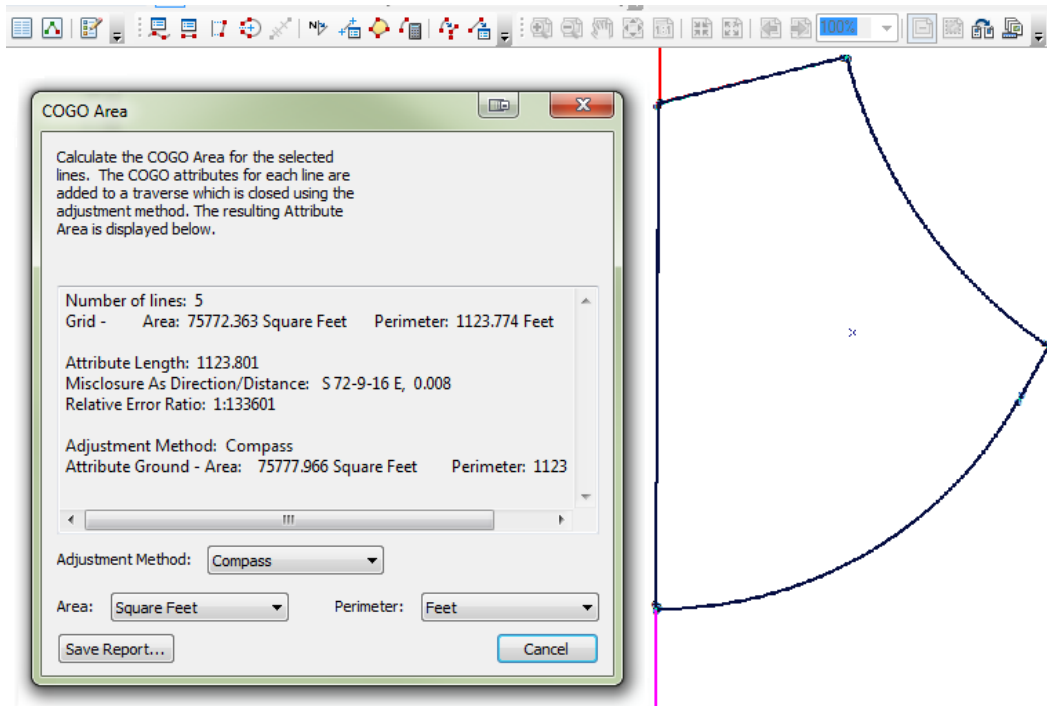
100%

COGO Area

Calculate the COGO Area for the selected lines. The COGO attributes for each line are added to a traverse which is closed using the adjustment method. The resulting Attribute Area is displayed below.

Number of lines: 5
Grid - Area: 75772.363 Square Feet Perimeter: 1123.774 Feet

Attribute Length: 1123.801
Misclosure As Direction/Distance: S 72-9-16 E, 0.008
Relative Error Ratio: 1:133601

Adjustment Method: Compass
Attribute Ground - Area: 75777.966 Square Feet Perimeter: 1123

Adjustment Method: Compass

Area: Square Feet Perimeter: Feet

Save Report... Cancel